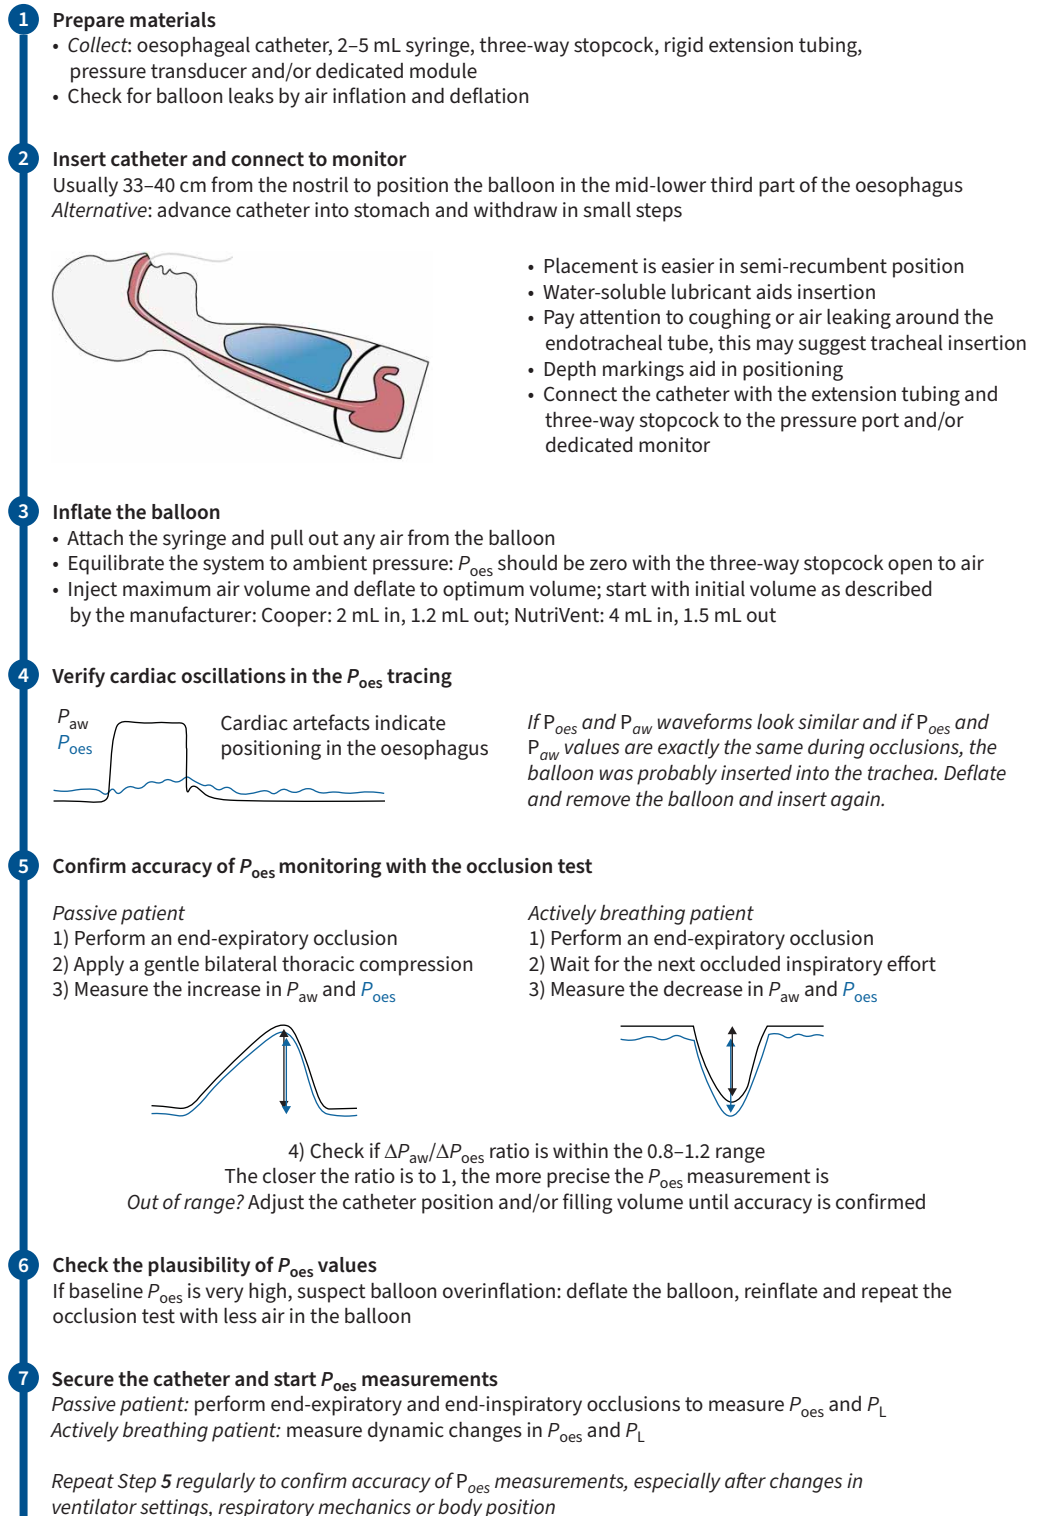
1 Prepare materials
• Collect: oesophageal catheter, 2–5 mL syringe, three-way stopcock, rigid extension tubing, pressure transducer and/or dedicated module
• Check for balloon leaks by air inflation and deflation

2 Insert catheter and connect to monitor
Usually 33–40 cm from the nostril to position the balloon in the mid-lower third part of the oesophagus
Alternative: advance catheter into stomach and withdraw in small steps

• Placement is easier in semi-recumbent position
• Water-soluble lubricant aids insertion
• Pay attention to coughing or air leaking around the endotracheal tube, this may suggest tracheal insertion
• Depth markings aid in positioning
• Connect the catheter with the extension tubing and three-way stopcock to the pressure port and/or dedicated monitor

3 Inflate the balloon
• Attach the syringe and pull out any air from the balloon
• Equilibrate the system to ambient pressure: $P_{oes}$ should be zero with the three-way stopcock open to air
• Inject maximum air volume and deflate to optimum volume; start with initial volume as described by the manufacturer: Cooper: 2 mL in, 1.2 mL out; NutriVent: 4 mL in, 1.5 mL out

4 Verify cardiac oscillations in the $P_{oes}$ tracing
$P_{aw}$
$P_{oes}$
Cardiac artefacts indicate positioning in the oesophagus

If $P_{oes}$ and $P_{aw}$ waveforms look similar and if $P_{oes}$ and $P_{aw}$ values are exactly the same during occlusions, the balloon was probably inserted into the trachea. Deflate and remove the balloon and insert again.

5 Confirm accuracy of $P_{oes}$ monitoring with the occlusion test

Passive patient
1) Perform an end-expiratory occlusion
2) Apply a gentle bilateral thoracic compression
3) Measure the increase in $P_{aw}$ and $P_{oes}$

Actively breathing patient
1) Perform an end-expiratory occlusion
2) Wait for the next occluded inspiratory effort
3) Measure the decrease in $P_{aw}$ and $P_{oes}$

4) Check if $\Delta P_{aw}/\Delta P_{oes}$ ratio is within the 0.8–1.2 range
The closer the ratio is to 1, the more precise the $P_{oes}$ measurement is
Out of range? Adjust the catheter position and/or filling volume until accuracy is confirmed

6 Check the plausibility of $P_{oes}$ values
If baseline $P_{oes}$ is very high, suspect balloon overinflation: deflate the balloon, reinflate and repeat the occlusion test with less air in the balloon

7 Secure the catheter and start $P_{oes}$ measurements
Passive patient: perform end-expiratory and end-inspiratory occlusions to measure $P_{oes}$ and $P_L$
Actively breathing patient: measure dynamic changes in $P_{oes}$ and $P_L$

Repeat Step 5 regularly to confirm accuracy of $P_{oes}$ measurements, especially after changes in ventilator settings, respiratory mechanics or body position